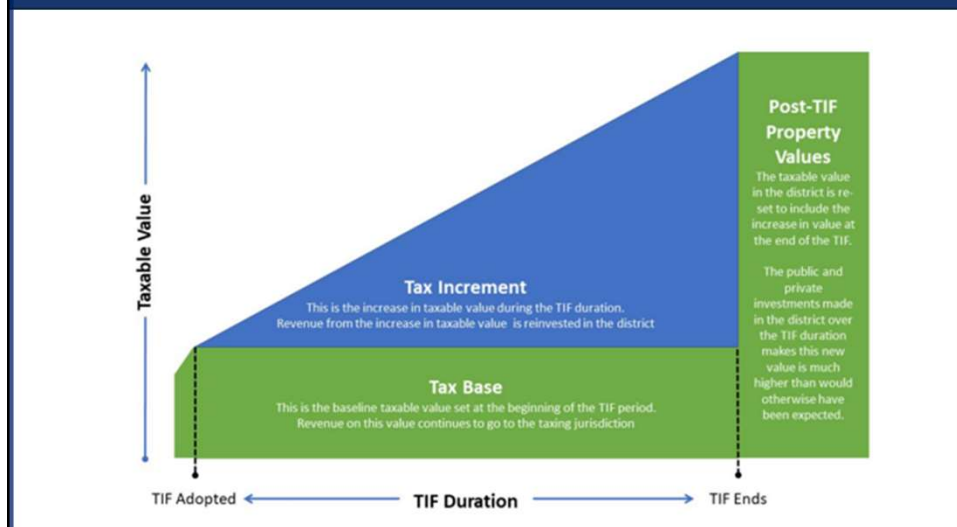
Taxable Value

Tax Increment
This is the increase in taxable value during the TIF duration. Revenue from the increase in taxable value is reinvested in the district

Tax Base
This is the baseline taxable value set at the beginning of the TIF period. Revenue on this value continues to go to the taxing jurisdiction

Post-TIF Property Values
The taxable value in the district is reset to include the increase in value at the end of the TIF.

The public and private investments made in the district over the TIF duration makes this new value is much higher than would otherwise have been expected.

TIF Adopted
TIF Duration
TIF Ends